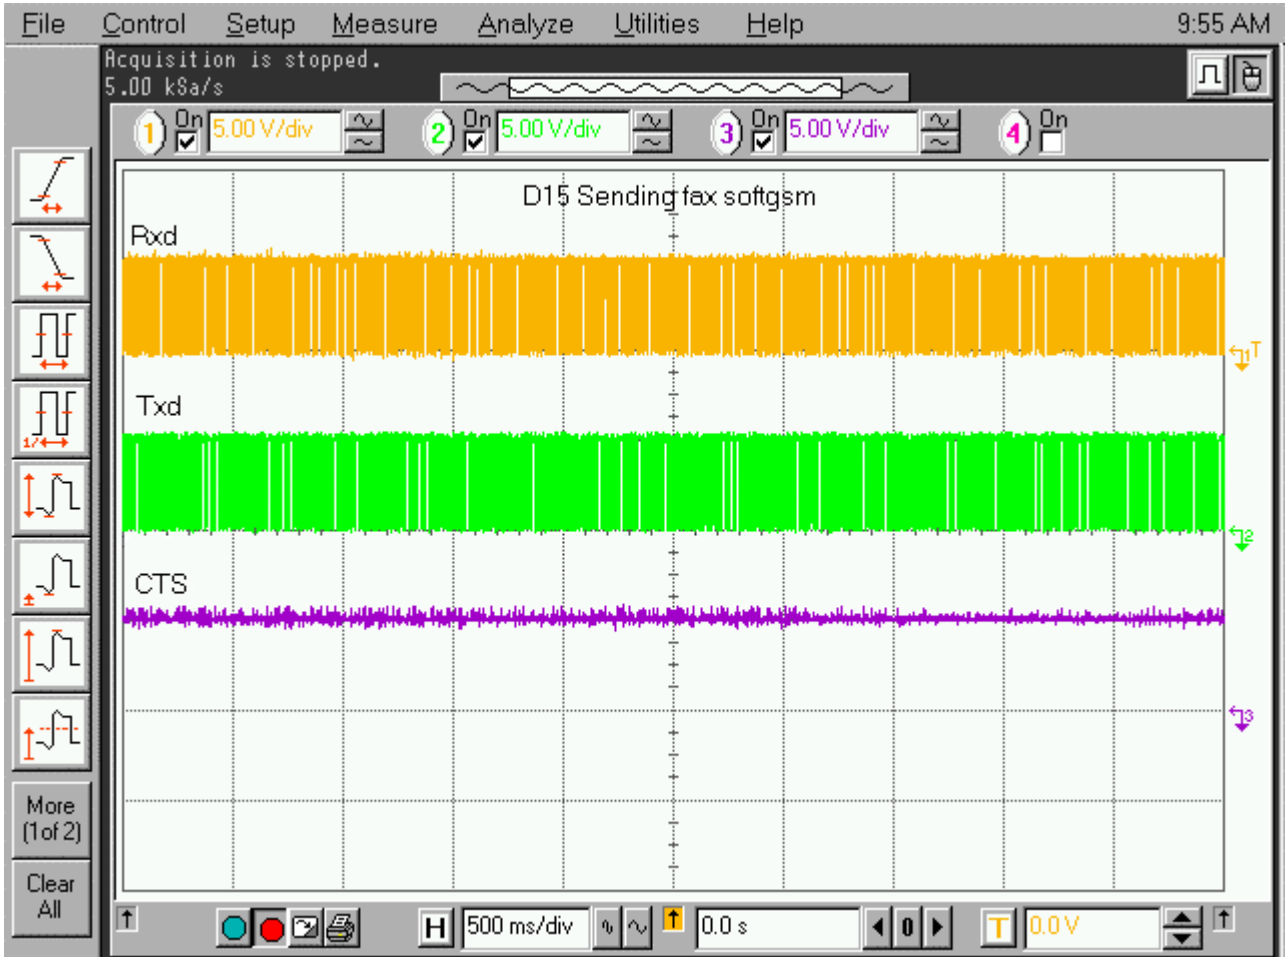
File Control Setup Measure Analyze Utilities Help 9:55 AM

Acquisition is stopped.
5.00 kSa/s

1 On 5.00 V/div 2 On 5.00 V/div 3 On 5.00 V/div 4 On

D15 Sending fax softgsm

Rxd

Txd

CTS

1 T

2

3

More (1 of 2)

Clear All

H 500 ms/div 0.0 s 0 T 0.0 V